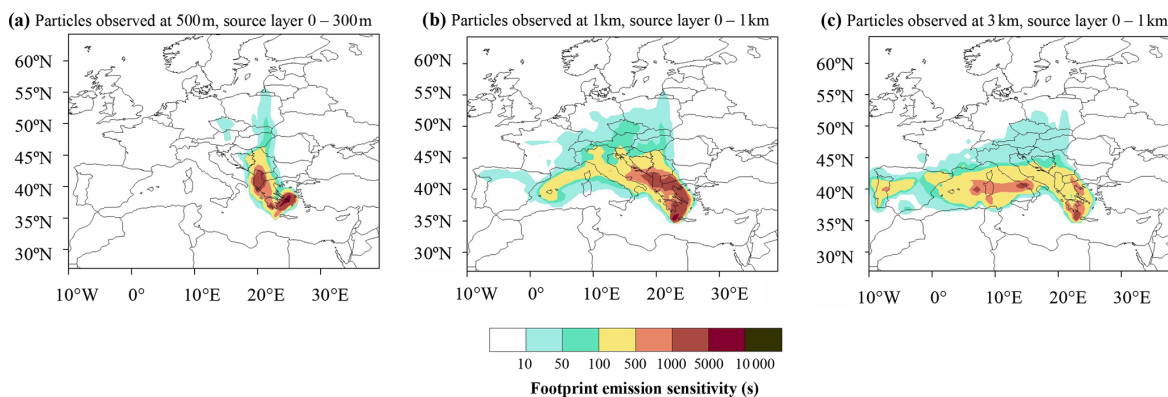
(a) Particles observed at 500 m, source layer 0 – 300 m

60ºN
55ºN
50ºN
45ºN
40ºN
35ºN
30ºN

10°W 0° 10°E 20°E 30°E

(b) Particles observed at 1 km, source layer 0 – 1 km

60ºN
55ºN
50ºN
45ºN
40ºN
35ºN
30ºN

10°W 0° 10°E 20°E 30°E

(c) Particles observed at 3 km, source layer 0 – 1 km

60ºN
55ºN
50ºN
45ºN
40ºN
35ºN
30ºN

10°W 0° 10°E 20°E 30°E

10 50 100 500 1000 5000 10 000

Footprint emission sensitivity (s)